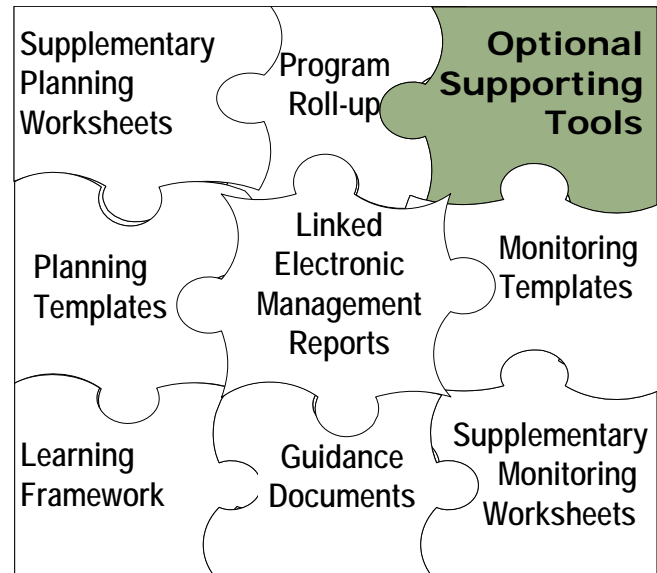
Supplementary Planning Worksheets

Program Roll-up

Optional Supporting Tools

Planning Templates

Linked Electronic Management Reports

Monitoring Templates

Learning Framework

Guidance Documents

Supplementary Monitoring Worksheets